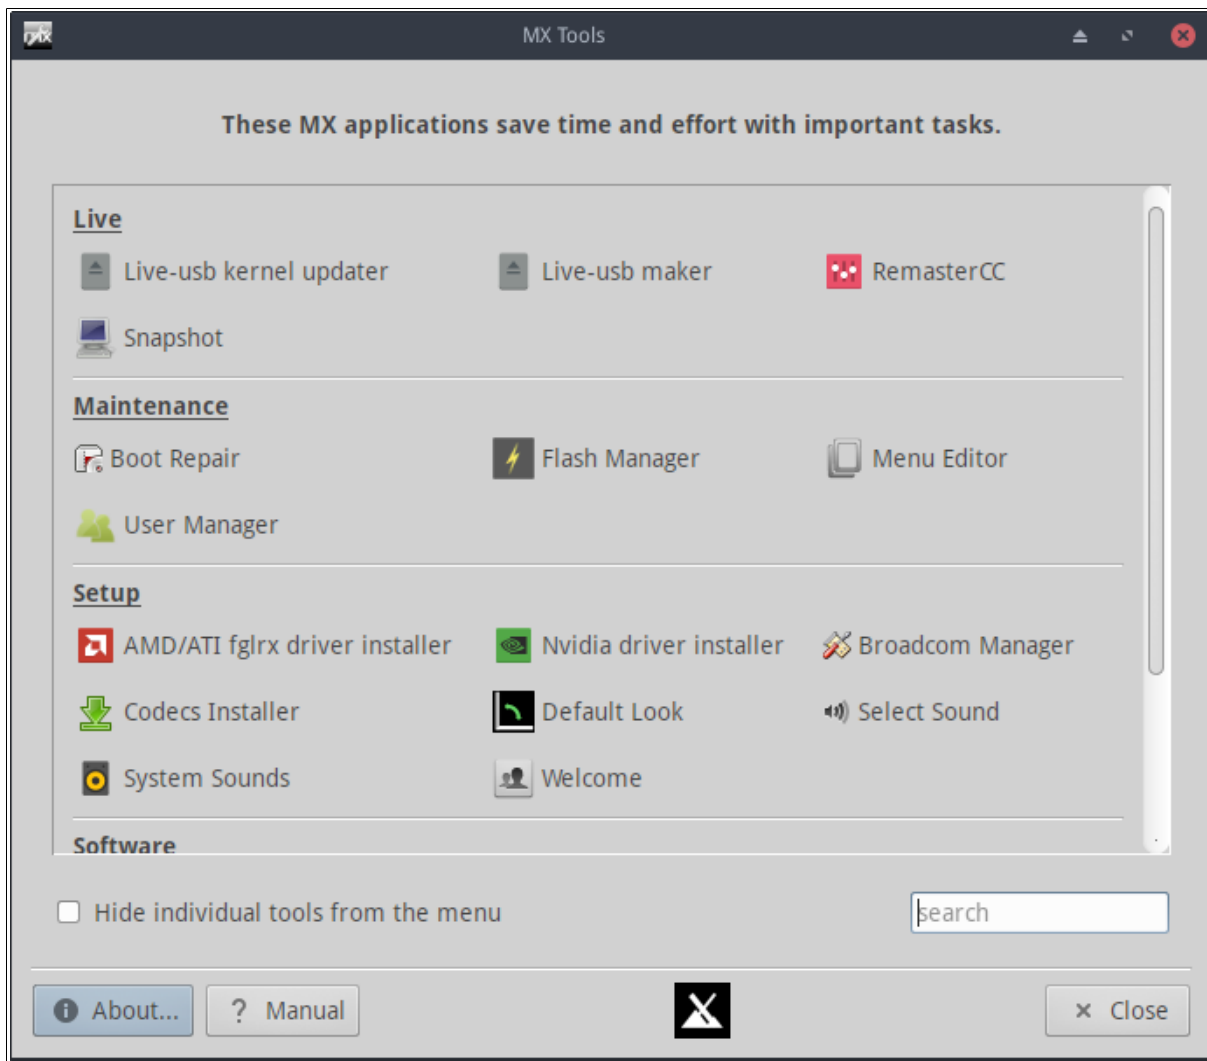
MX Tools

These MX applications save time and effort with important tasks.

Live

Live-usb kernel updater

Live-usb maker

RemasterCC

Snapshot

Maintenance

Boot Repair

Flash Manager

Menu Editor

User Manager

Setup

AMD/ATI fglrx driver installer

Nvidia driver installer

Broadcom Manager

Codecs Installer

Default Look

Select Sound

System Sounds

Welcome

Software

Hide individual tools from the menu

search

About...

? Manual

Close